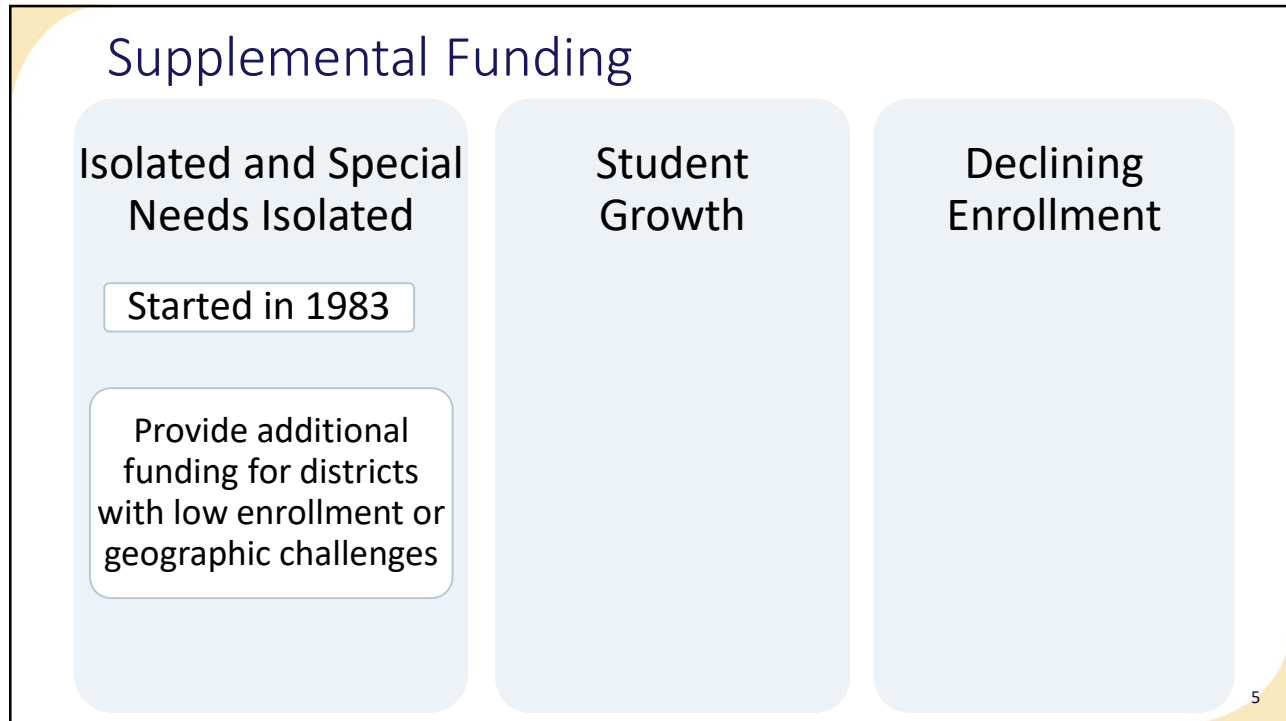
Supplemental Funding

Isolated and Special Needs Isolated

Started in 1983

Provide additional funding for districts with low enrollment or geographic challenges

Student Growth

Declining Enrollment

5